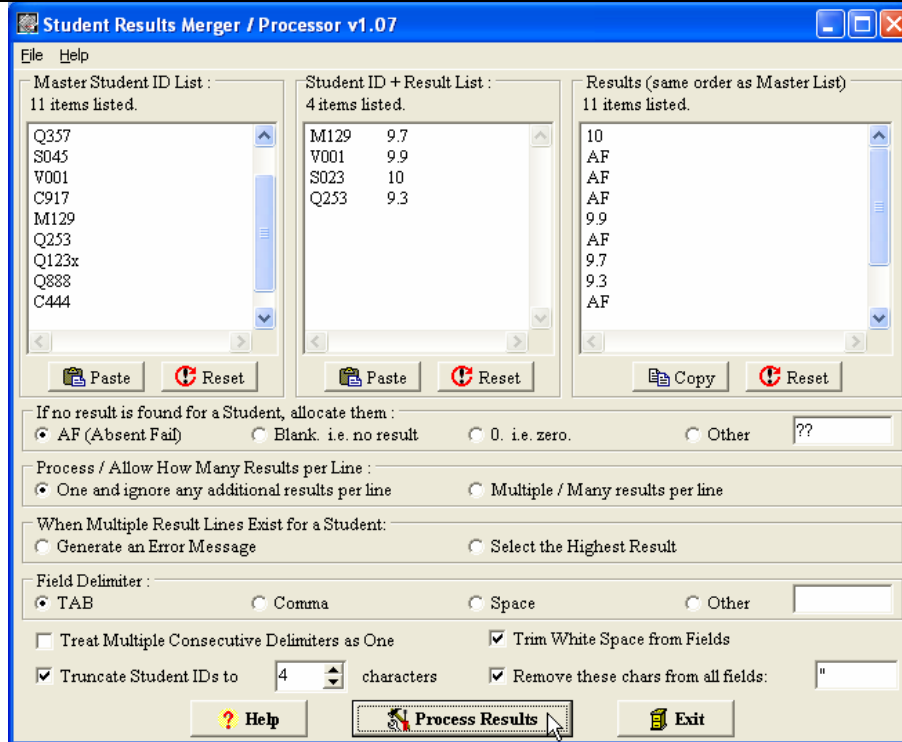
Student Results Merger / Processor v1.07

File Help

Master Student ID List :
11 items listed.

Q357
S045
V001
C917
M129
Q253
Q123x
Q888
C444

Paste Reset

Student ID + Result List :
4 items listed.

| M129 | 9.7 |
|---|---|
| V001 | 9.9 |
| S023 | 10 |
| Q253 | 9.3 |

Paste Reset

Results (same order as Master List)
11 items listed.

10
AF
AF
AF
9.9
AF
9.7
9.3
AF

Copy Reset

If no result is found for a Student, allocate them :
AF (Absent Fail) Blank. i.e. no result 0. i.e. zero. Other ??

Process / Allow How Many Results per Line :
One and ignore any additional results per line Multiple / Many results per line

When Multiple Result Lines Exist for a Student:
Generate an Error Message Select the Highest Result

Field Delimiter :
TAB Comma Space Other

Treat Multiple Consecutive Delimiters as One
Trim White Space from Fields
Truncate Student IDs to 4 characters
Remove these chars from all fields: "

Help Process Results Exit